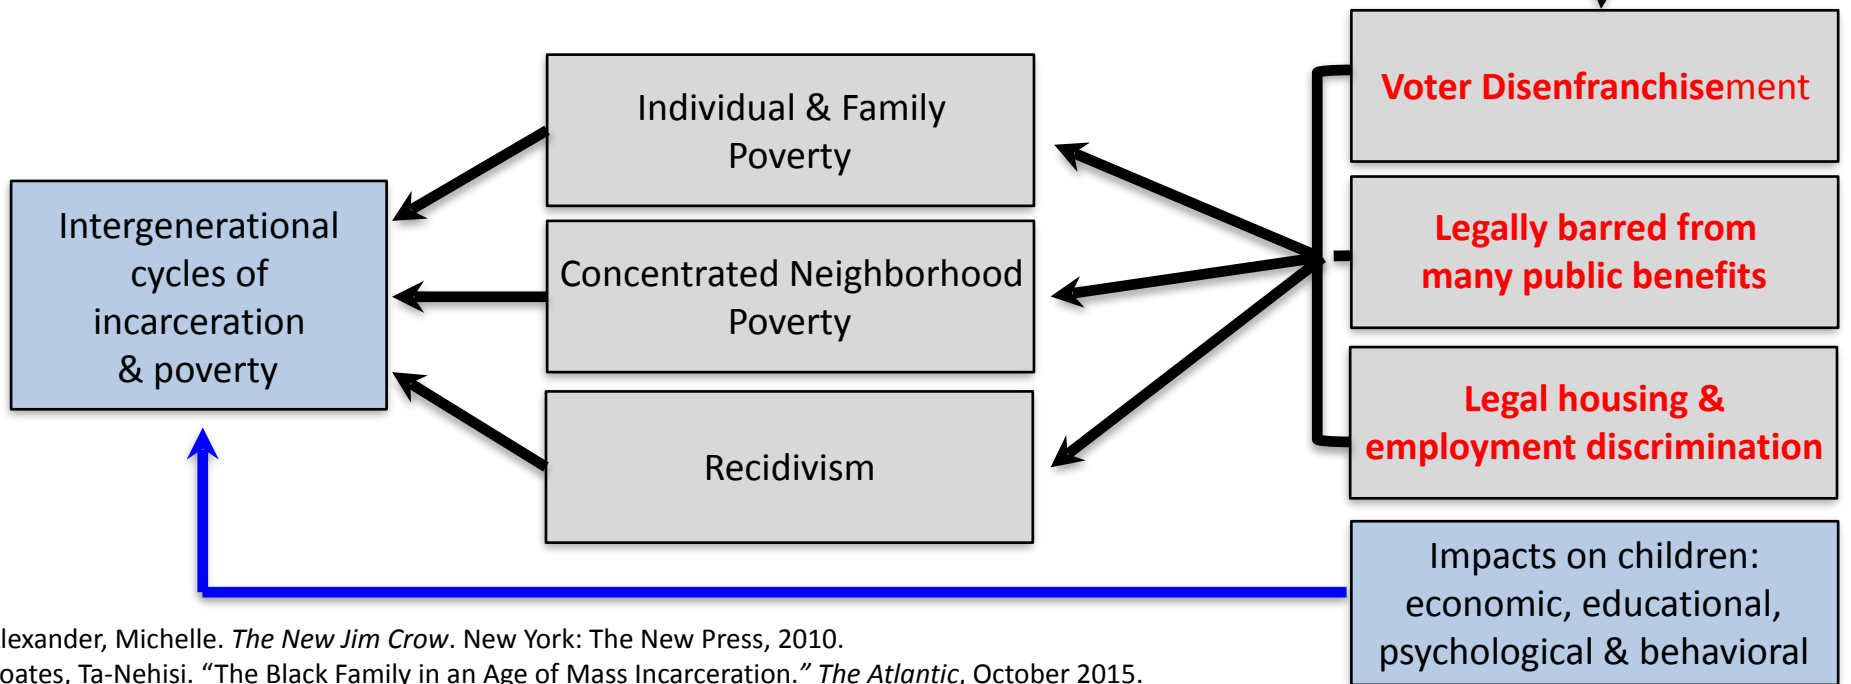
Intergenerational cycles of incarceration & poverty

Individual & Family Poverty

Concentrated Neighborhood Poverty

Recidivism

Voter Disenfranchisement

Legally barred from many public benefits

Legal housing & employment discrimination

Impacts on children: economic, educational, psychological & behavioral

lexander, Michelle. *The New Jim Crow*. New York: The New Press, 2010.
oates, Ta-Nehisi. "The Black Family in an Age of Mass Incarceration." *The Atlantic*, October 2015.